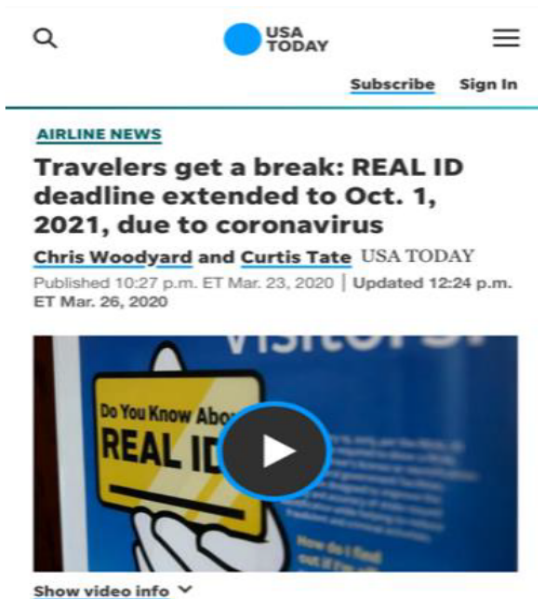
USA TODAY

Subscribe Sign In

AIRLINE NEWS

Travelers get a break: REAL ID deadline extended to Oct. 1, 2021, due to coronavirus

Chris Woodyard and Curtis Tate USA TODAY

Published 10:27 p.m. ET Mar. 23, 2020 | Updated 12:24 p.m. ET Mar. 26, 2020

VISITORS

Do You Know Abo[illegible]

REAL ID

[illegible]

Show video info